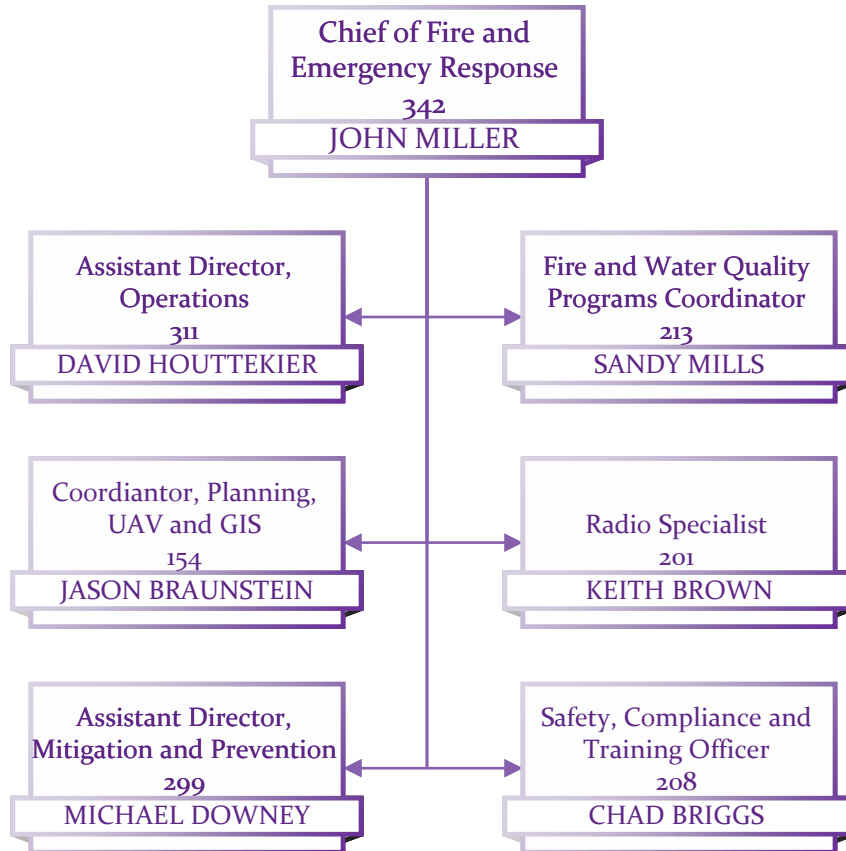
Chief of Fire and Emergency Response
342
JOHN MILLER

Assistant Director, Operations
311
DAVID HOUTTEKIER

Fire and Water Quality Programs Coordinator
213
SANDY MILLS

Coordiantor, Planning, UAV and GIS
154
JASON BRAUNSTEIN

Radio Specialist
201
KEITH BROWN

Assistant Director, Mitigation and Prevention
299
MICHAEL DOWNEY

Safety, Compliance and Training Officer
208
CHAD BRIGGS